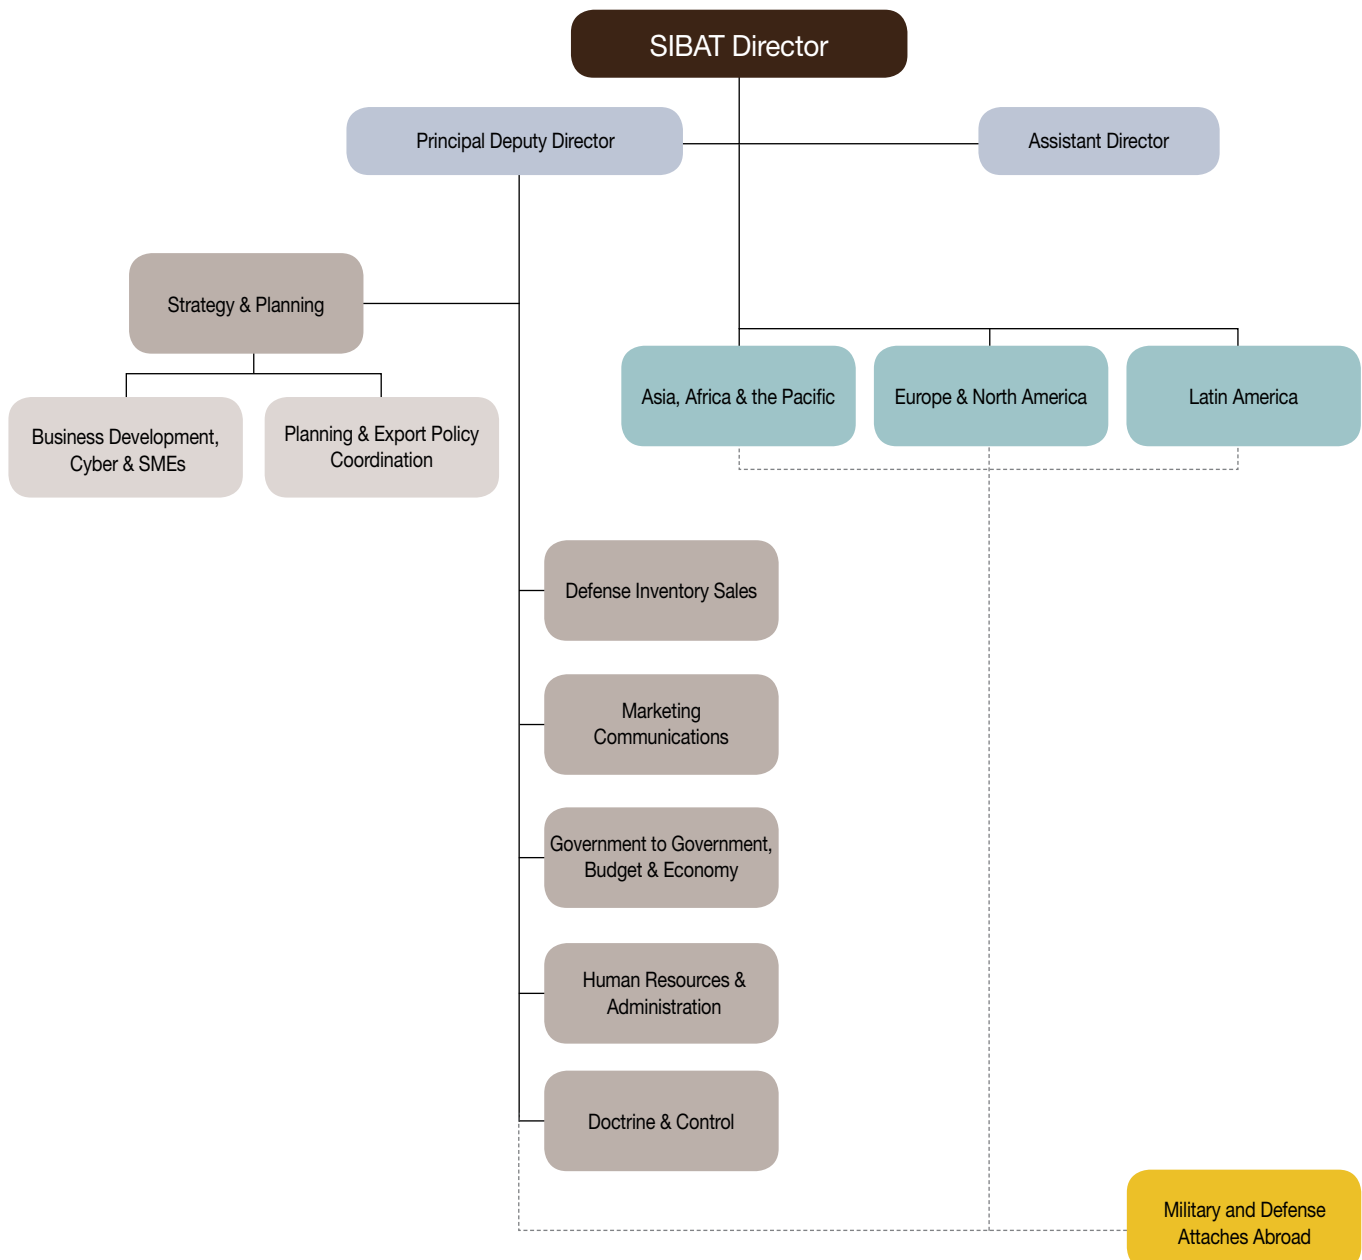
SIBAT Director

Principal Deputy Director

Assistant Director

Strategy & Planning

Business Development, Cyber & SMEs

Planning & Export Policy Coordination

Asia, Africa & the Pacific

Europe & North America

Latin America

Defense Inventory Sales

Marketing Communications

Government to Government, Budget & Economy

Human Resources & Administration

Doctrine & Control

Military and Defense Attaches Abroad